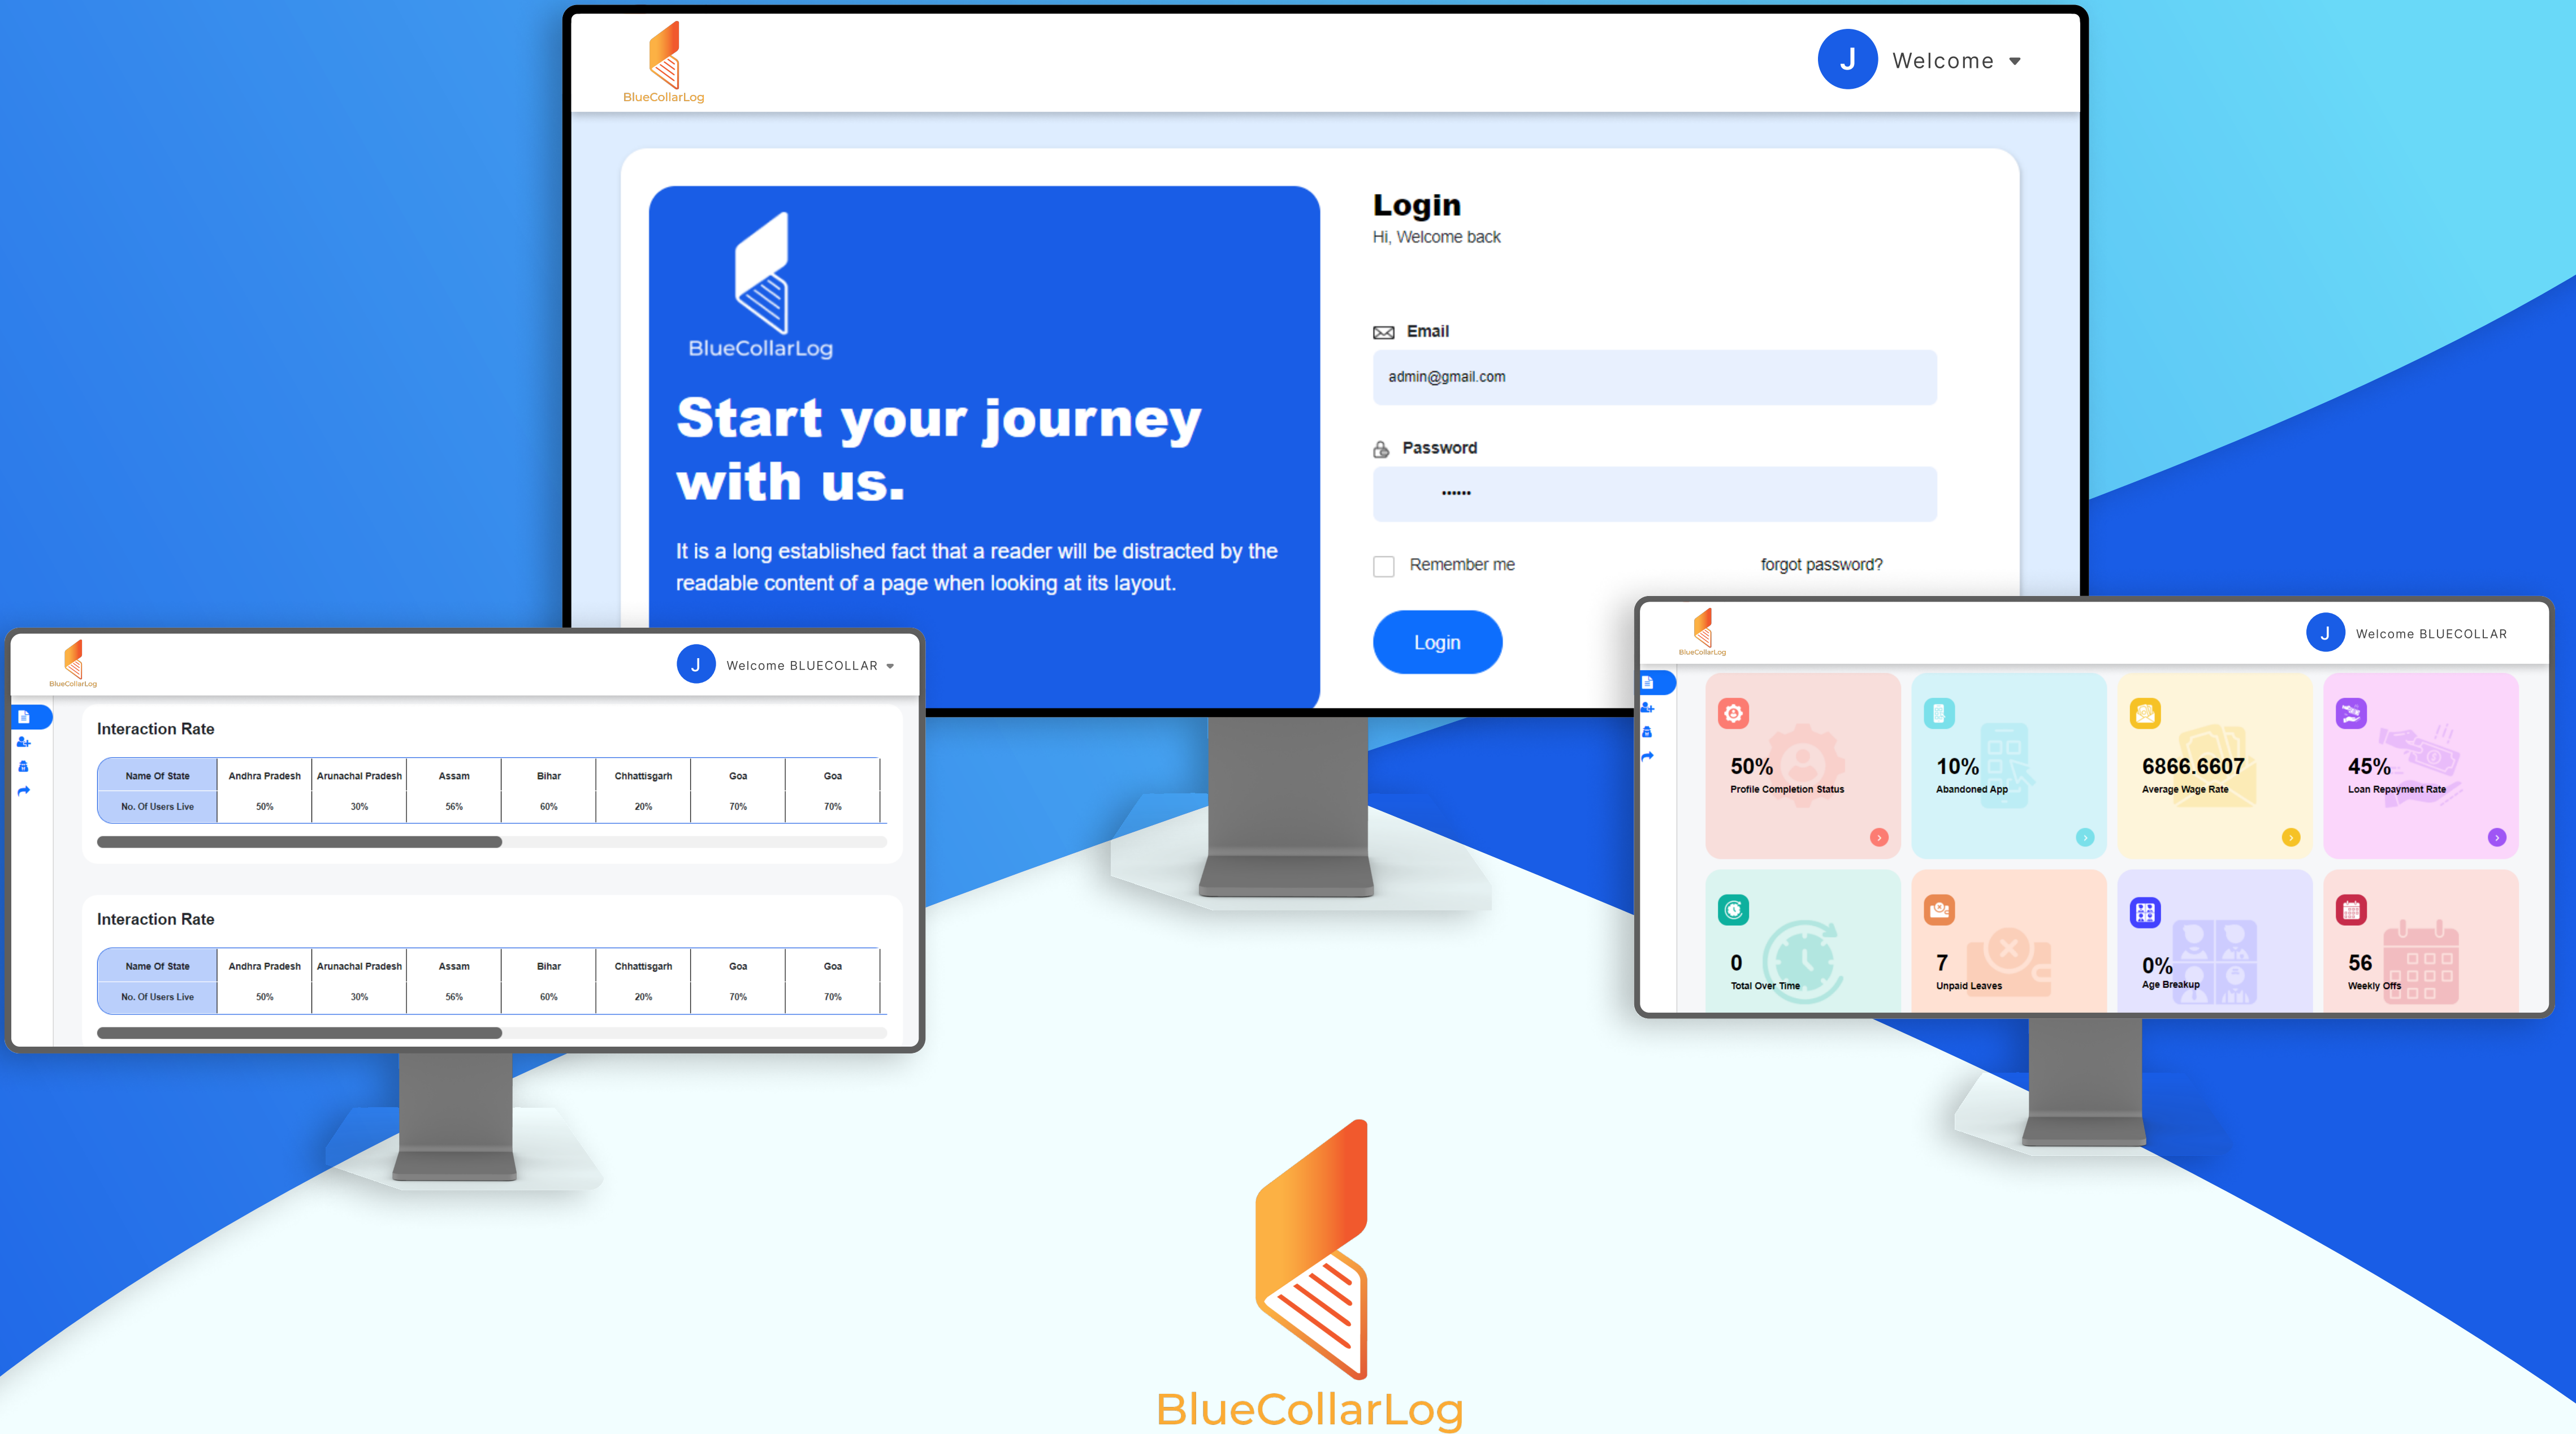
BlueCollarLog

J Welcome

BlueCollarLog

Start your journey with us.

It is a long established fact that a reader will be distracted by the readable content of a page when looking at its layout.

Login
Hi, Welcome back

Email
admin@gmail.com

Password
••••••

Remember me
forgot password?

Login

BlueCollarLog

J Welcome BLUECOLLAR

Interaction Rate

| Name Of State | Andhra Pradesh | Arunachal Pradesh | Assam | Bihar | Chhattisgarh | Goa | Goa |
|---|---|---|---|---|---|---|---|
| No. Of Users Live | 50% | 30% | 56% | 60% | 20% | 70% | 70% |

Interaction Rate

| Name Of State | Andhra Pradesh | Arunachal Pradesh | Assam | Bihar | Chhattisgarh | Goa | Goa |
|---|---|---|---|---|---|---|---|
| No. Of Users Live | 50% | 30% | 56% | 60% | 20% | 70% | 70% |

BlueCollarLog

J Welcome BLUECOLLAR

50%
Profile Completion Status

10%
Abandoned App

6866.6607
Average Wage Rate

45%
Loan Repayment Rate

0
Total Over Time

7
Unpaid Leaves

0%
Age Breakup

56
Weekly Offs

BlueCollarLog